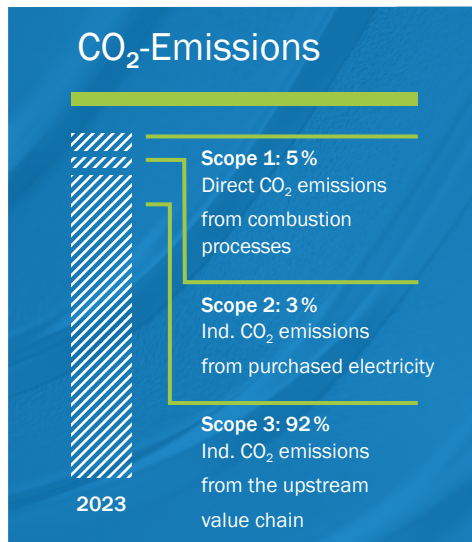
$CO_2$-Emissions

Scope 1: 5 %
Direct $CO_2$ emissions from combustion processes

Scope 2: 3 %
Ind. $CO_2$ emissions from purchased electricity

Scope 3: 92 %
Ind. $CO_2$ emissions from the upstream value chain

2023